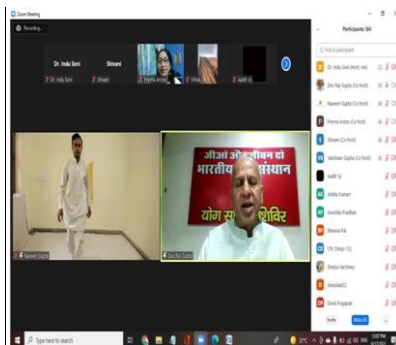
Zoom Meeting

Recording...

Dr. Indu Soni

Shivani

Dr. Indu Soni

Shivani

Pratima Arora

Vimal

Aadit Vij

Participants (64)

Find a participant

Dr. Indu Soni (Host, me)

Desh Raj Gupta (Co-host)

Naveen Gupta (Co-host)

Pratima Arora (Co-host)

Shivani (Co-host)

Vaibhav Gupta (Co-host)

Aadit Vij

Ankita Kumari

Anushka Pradhan

Bhawna Pal

CPL Deepa 112

Deepa Varshney

deepika612

Devki Prajapati

Invite

Mute All

...

Naveen Gupta

Desh Raj Gupta

जीओ और जीवन दो

भारतीय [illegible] संस्थान

योग स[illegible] शिविर

Type here to search